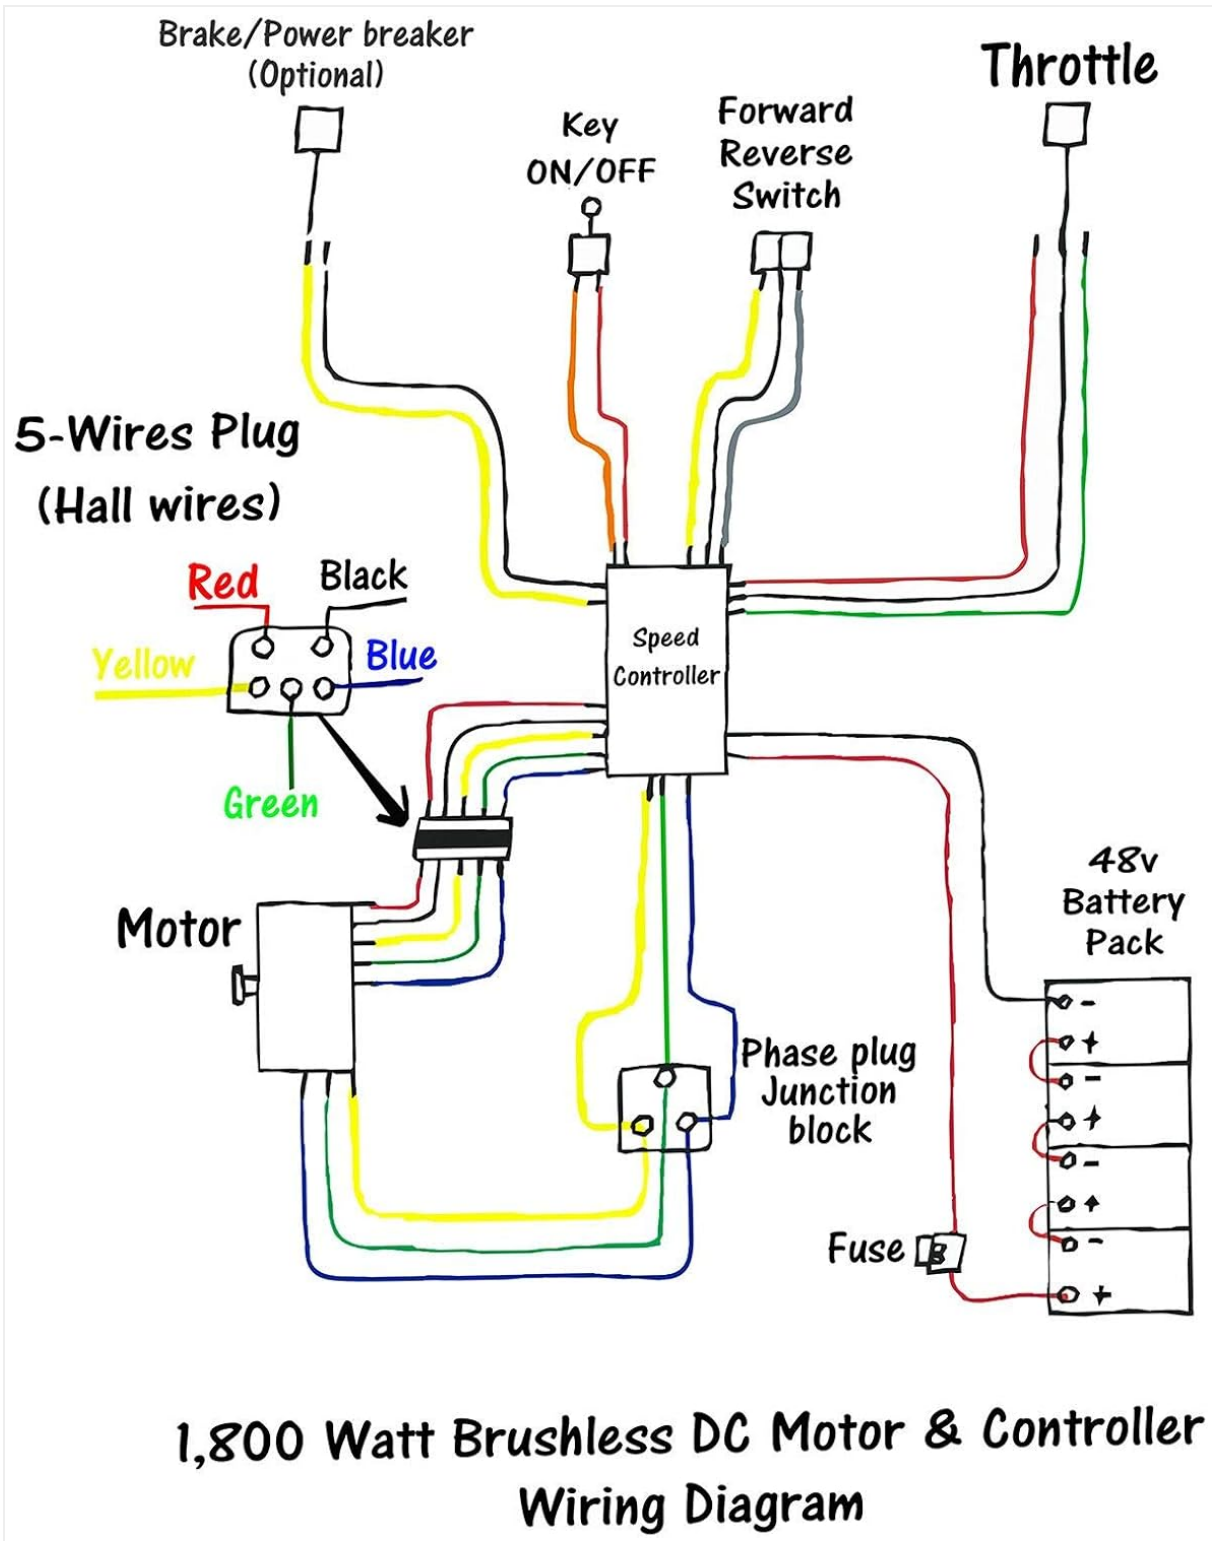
Brake/Power breaker
(Optional)

Key
ON/OFF

Forward
Reverse
Switch

Throttle

5-Wires Plug
(Hall wires)

Red
Black
Yellow
Blue
Green

Speed
Controller

Motor

48v
Battery
Pack

-
+
-
+
-
+
-
+

Phase plug
Junction
block

Fuse

1,800 Watt Brushless DC Motor & Controller
Wiring Diagram